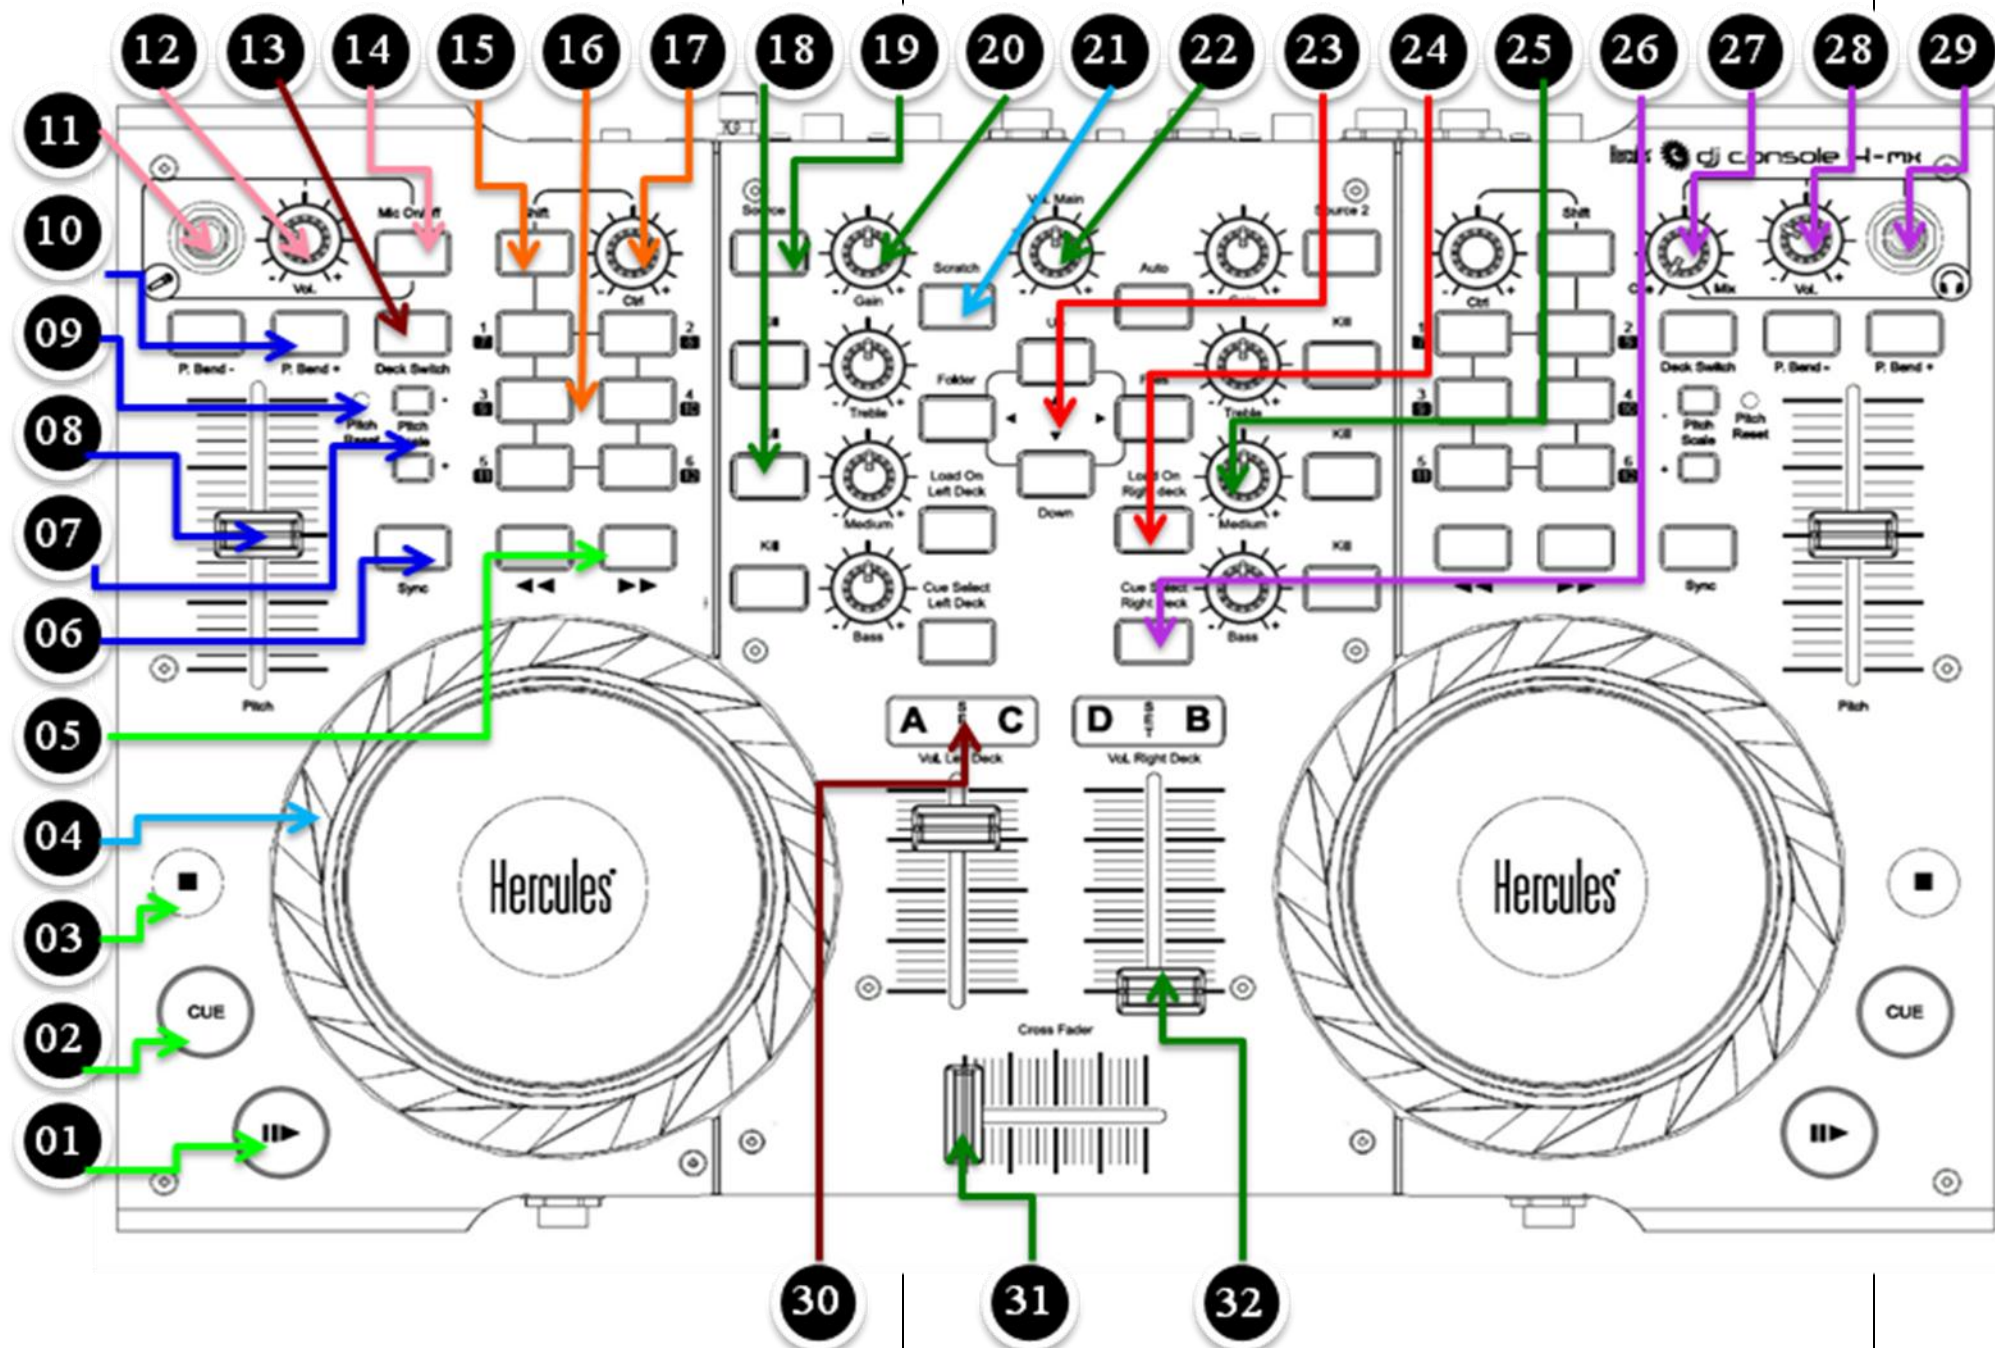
12 13 14 15 16 17 18 19 20 21 22 23 24 25 26 27 28 29

11
10
09
08
07
06
05
04
03
02
01

dj console 4-mx

Vol.
Mic On/Off
Shift
Ctrl
Source 1
Gain
Scratch
Vol. Main
Auto
Source 2
Shift
Ctrl
Cue
Mix
Vol.

P. Bend -
P. Bend +
Deck Switch
1
2
3
4
5
6
Kill
Treble
Folder
Up
Files
Kill
Treble
Deck Switch
P. Bend -
P. Bend +
Pitch Reset
Pitch Scale
Load On Left Deck
Down
Load On Right deck
Kill
Medium
Medium
Pitch Scale
Pitch Reset
Sync
◀◀
▶▶
Kill
Cue Select Left Deck
Cue Select Right Deck
Bass
Bass
Kill
◀◀
▶▶
Sync
Pitch
Pitch

A C
D B
Vol. Left Deck
Vol. Right Deck

Hercules
Hercules

CUE
CUE
Cross Fader

30 31 32